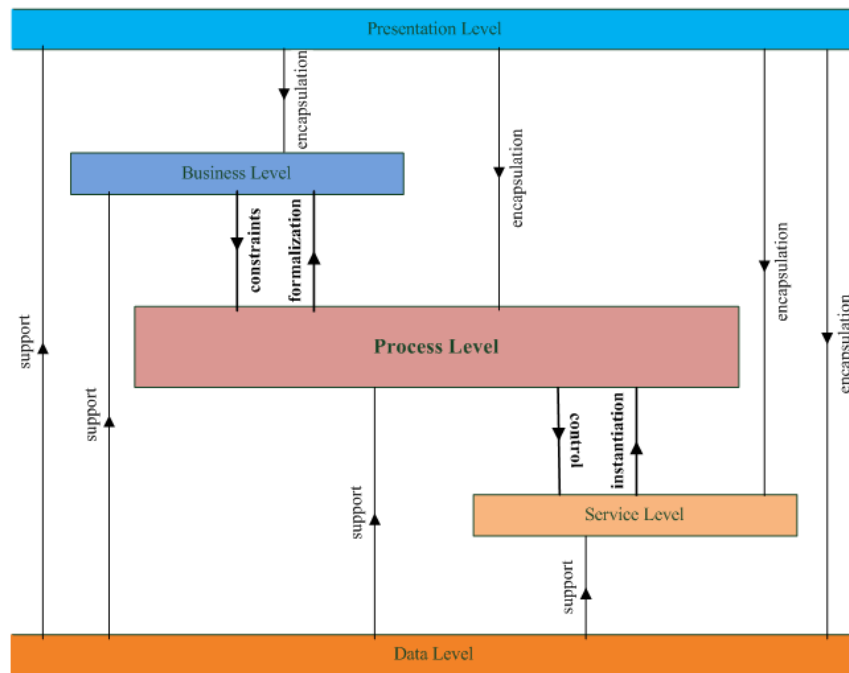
Presentation Level

encapsulation

Business Level

encapsulation

constraints

formalization

encapsulation

support

Process Level

encapsulation

support

control

instantiation

support

Service Level

support

Data Level